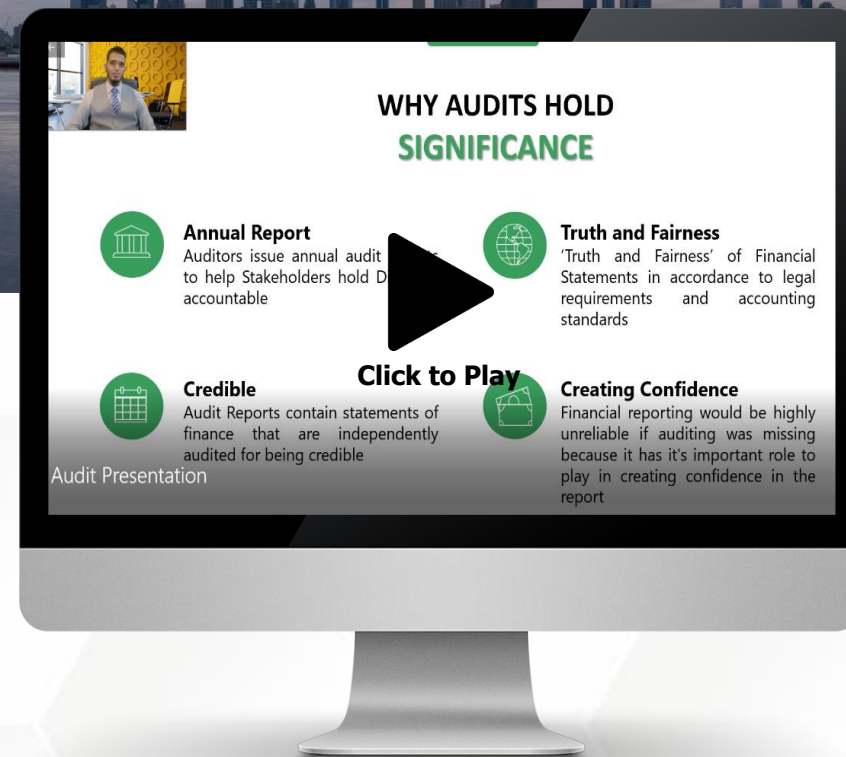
WHY AUDITS HOLD
SIGNIFICANCE

Annual Report
Auditors issue annual audit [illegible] to help Stakeholders hold D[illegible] accountable

Truth and Fairness
'Truth and Fairness' of Financial Statements in accordance to legal requirements and accounting standards

Click to Play

Credible
Audit Reports contain statements of finance that are independently audited for being credible

Creating Confidence
Financial reporting would be highly unreliable if auditing was missing because it has it's important role to play in creating confidence in the report

Audit Presentation